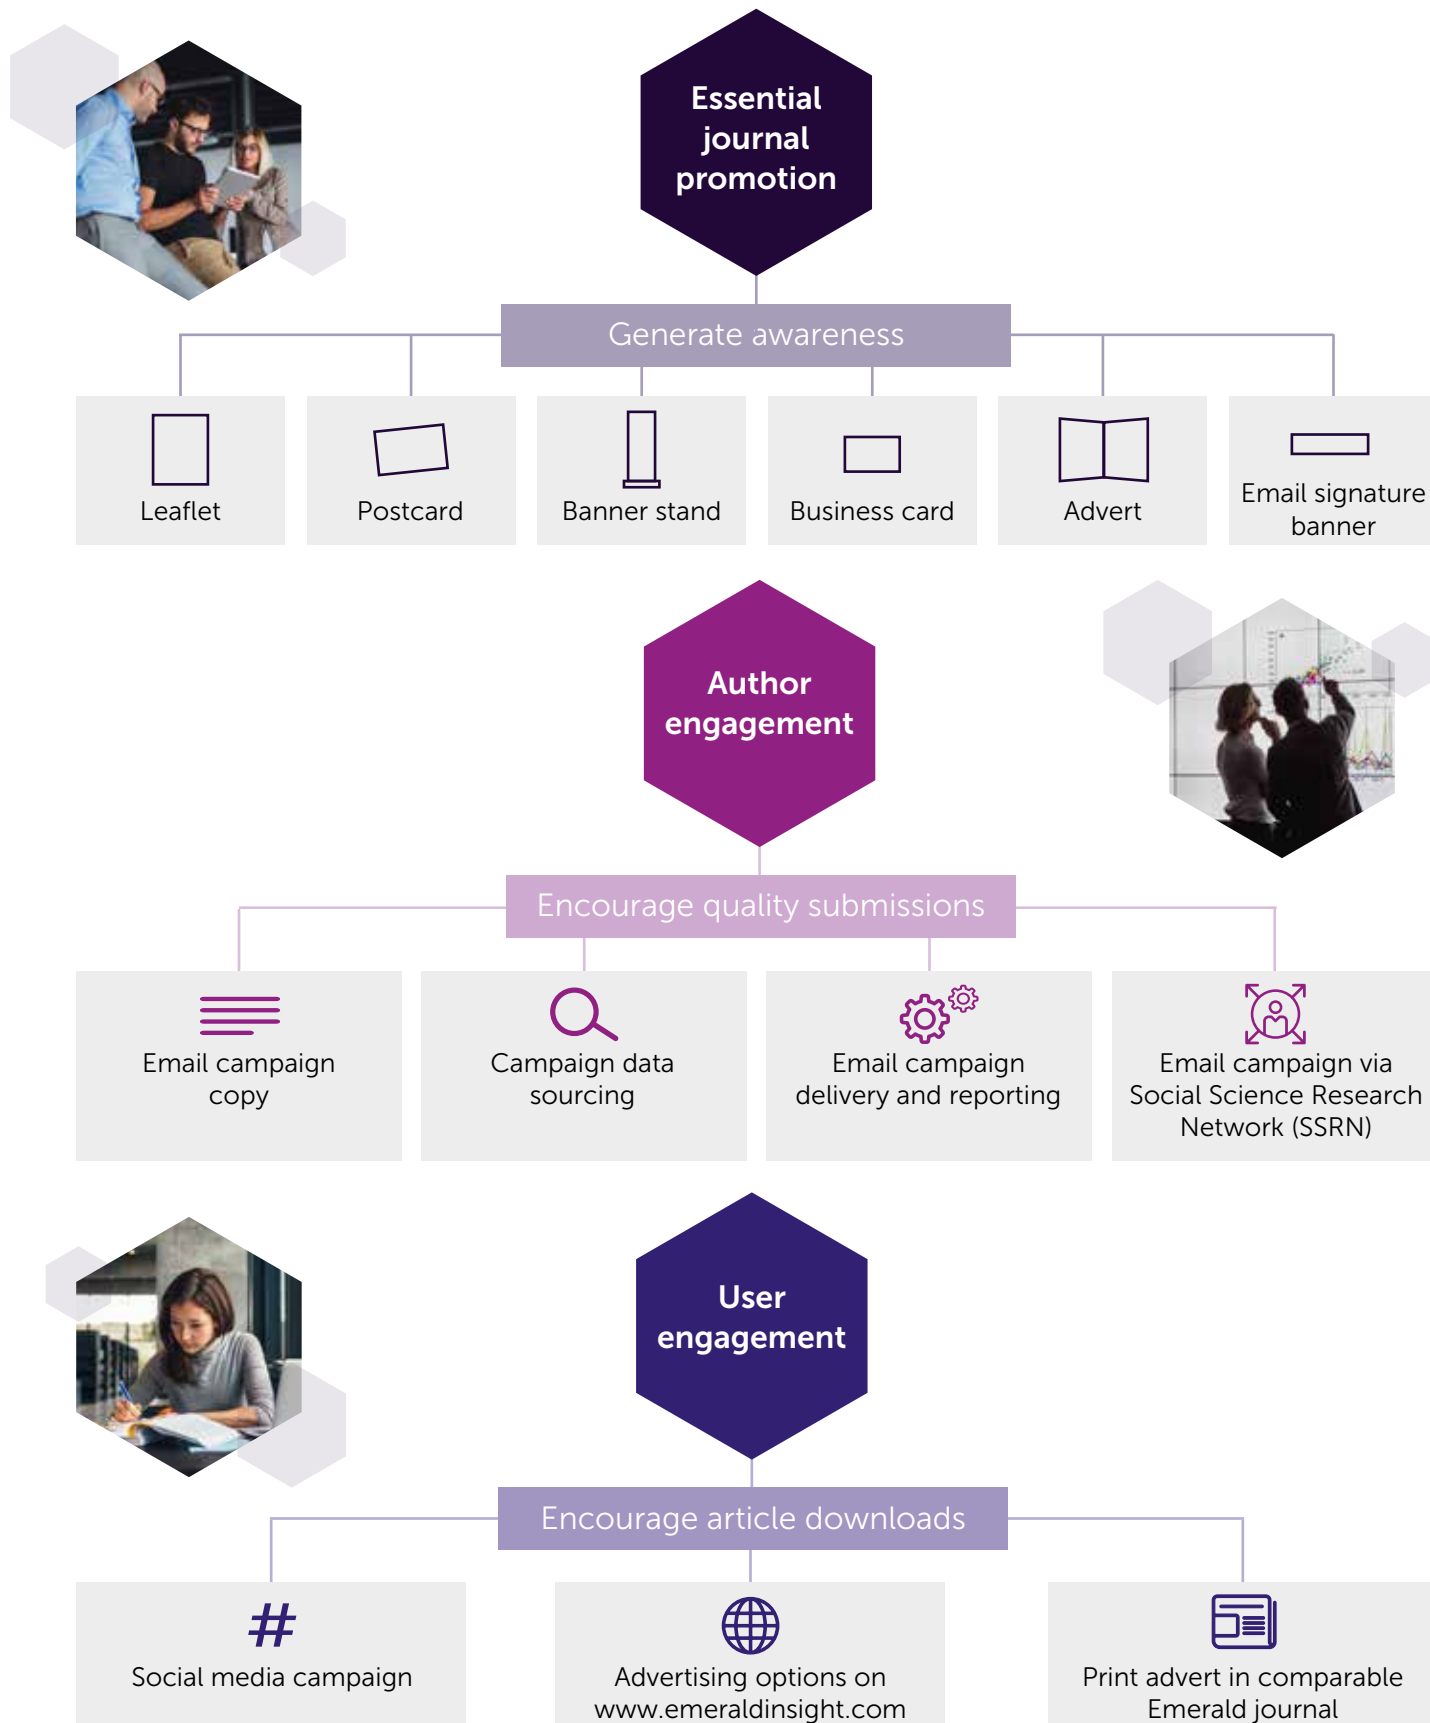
Essential journal promotion

Generate awareness

Leaflet

Postcard

Banner stand

Business card

Advert

Email signature banner

Author engagement

Encourage quality submissions

Email campaign copy

Campaign data sourcing

Email campaign delivery and reporting

Email campaign via Social Science Research Network (SSRN)

User engagement

Encourage article downloads

#

Social media campaign

Advertising options on www.emeraldinsight.com

Print advert in comparable Emerald journal